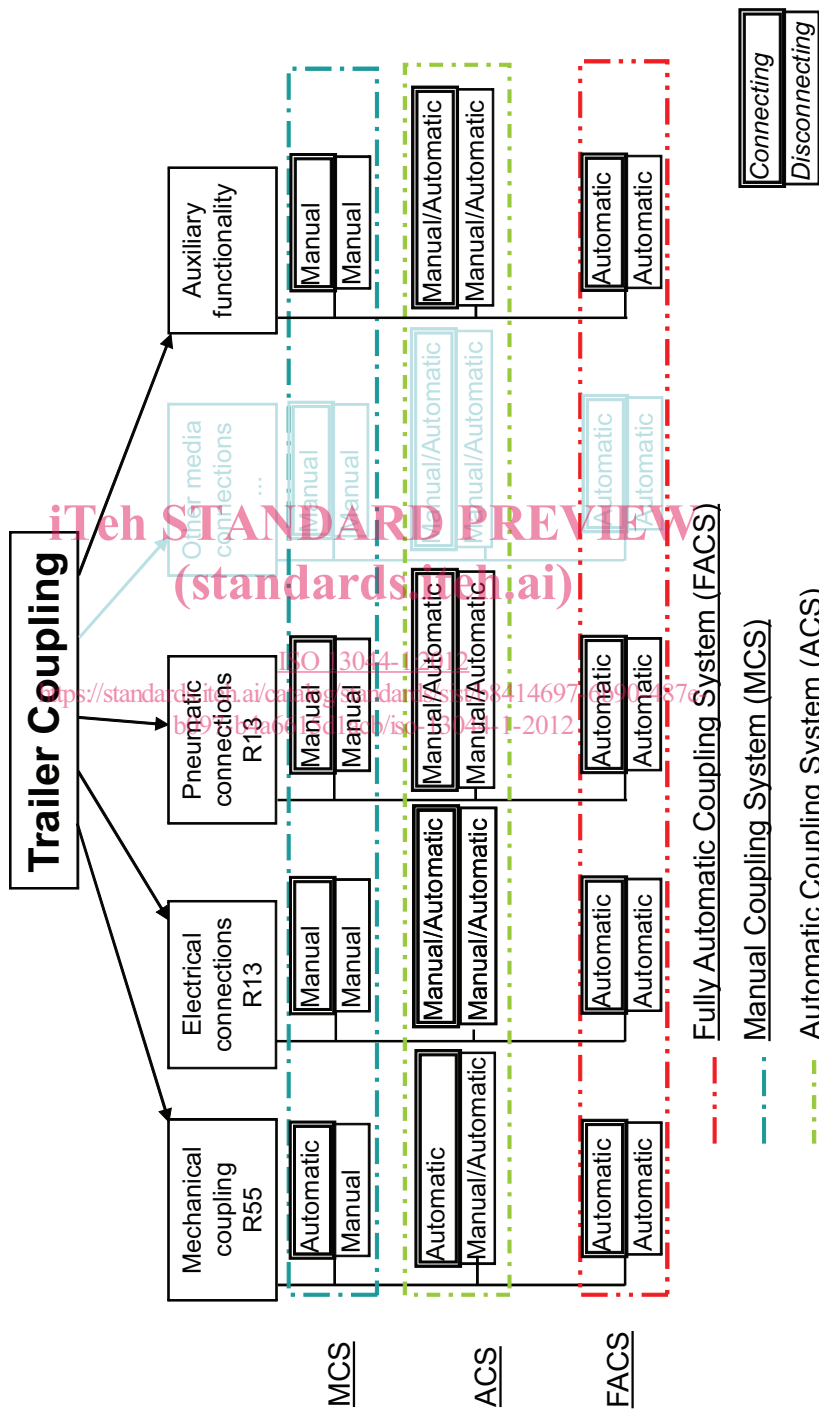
Trailer Coupling

Mechanical coupling R55

Electrical connections R13

Pneumatic connections R13

Other media connections ...

Auxiliary functionality

MCS

Automatic
Manual

Manual
Manual

Manual
Manual

Manual
Manual

Manual
Manual

ACS

Automatic
Manual/Automatic

Manual/Automatic
Manual/Automatic

Manual/Automatic
Manual/Automatic

Manual/Automatic
Manual/Automatic

Manual/Automatic
Manual/Automatic

FACS

Automatic
Automatic

Automatic
Automatic

Automatic
Automatic

Automatic
Automatic

Automatic
Automatic

Fully Automatic Coupling System (FACS)

Manual Coupling System (MCS)

Automatic Coupling System (ACS)

Connecting

Disconnecting

iTeh STANDARD PREVIEW
(standards.iteh.ai)

ISO 13044-1:2012
https://standards.iteh.ai/catalog/standards/sist/68414697-6890-487e-b897-b1a6613d1acb/iso-13044-1-2012